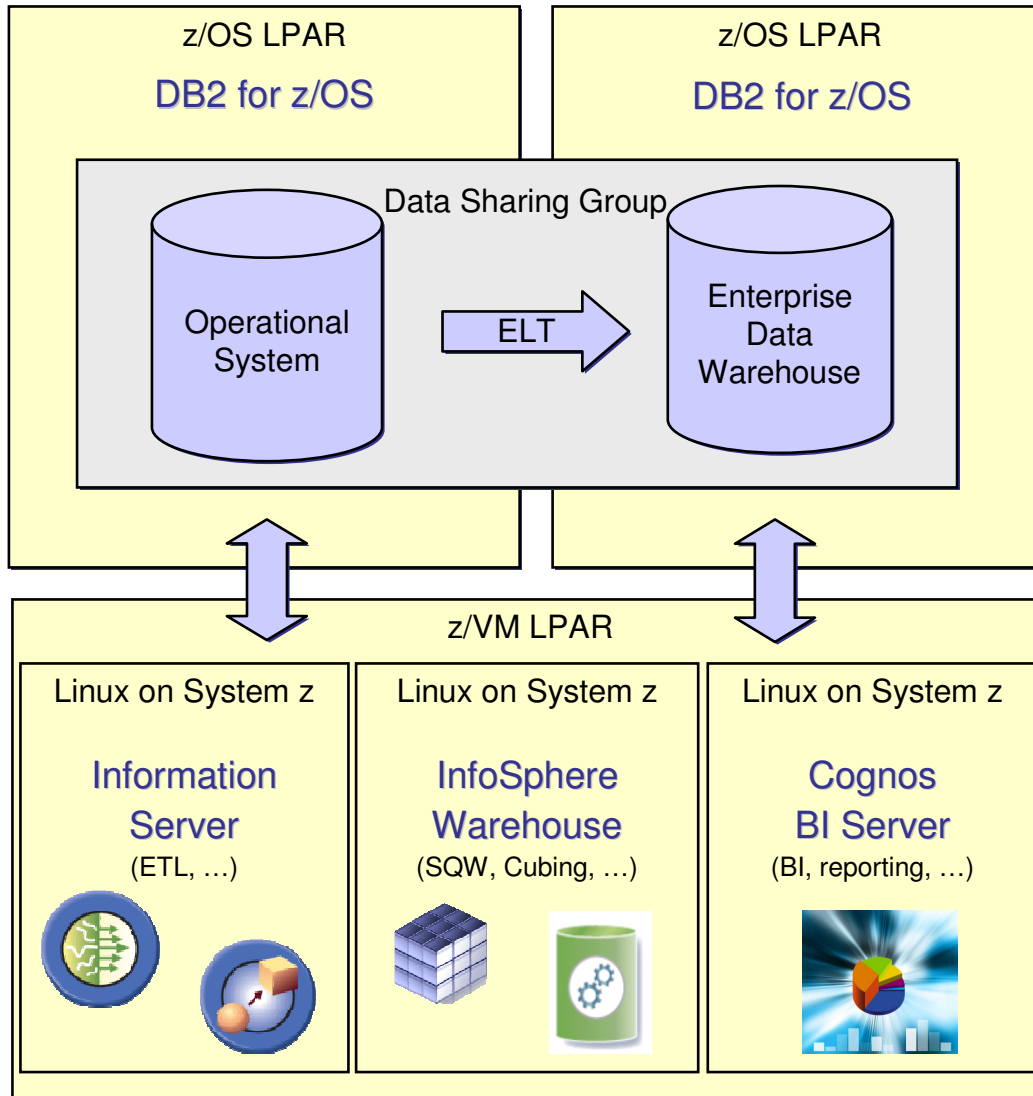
z/OS LPAR
DB2 for z/OS

z/OS LPAR
DB2 for z/OS

Data Sharing Group

Operational System

ELT

Enterprise Data Warehouse

z/VM LPAR

Linux on System z
Information Server
(ETL, …)

Linux on System z
InfoSphere Warehouse
(SQW, Cubing, …)

Linux on System z
Cognos BI Server
(BI, reporting, …)